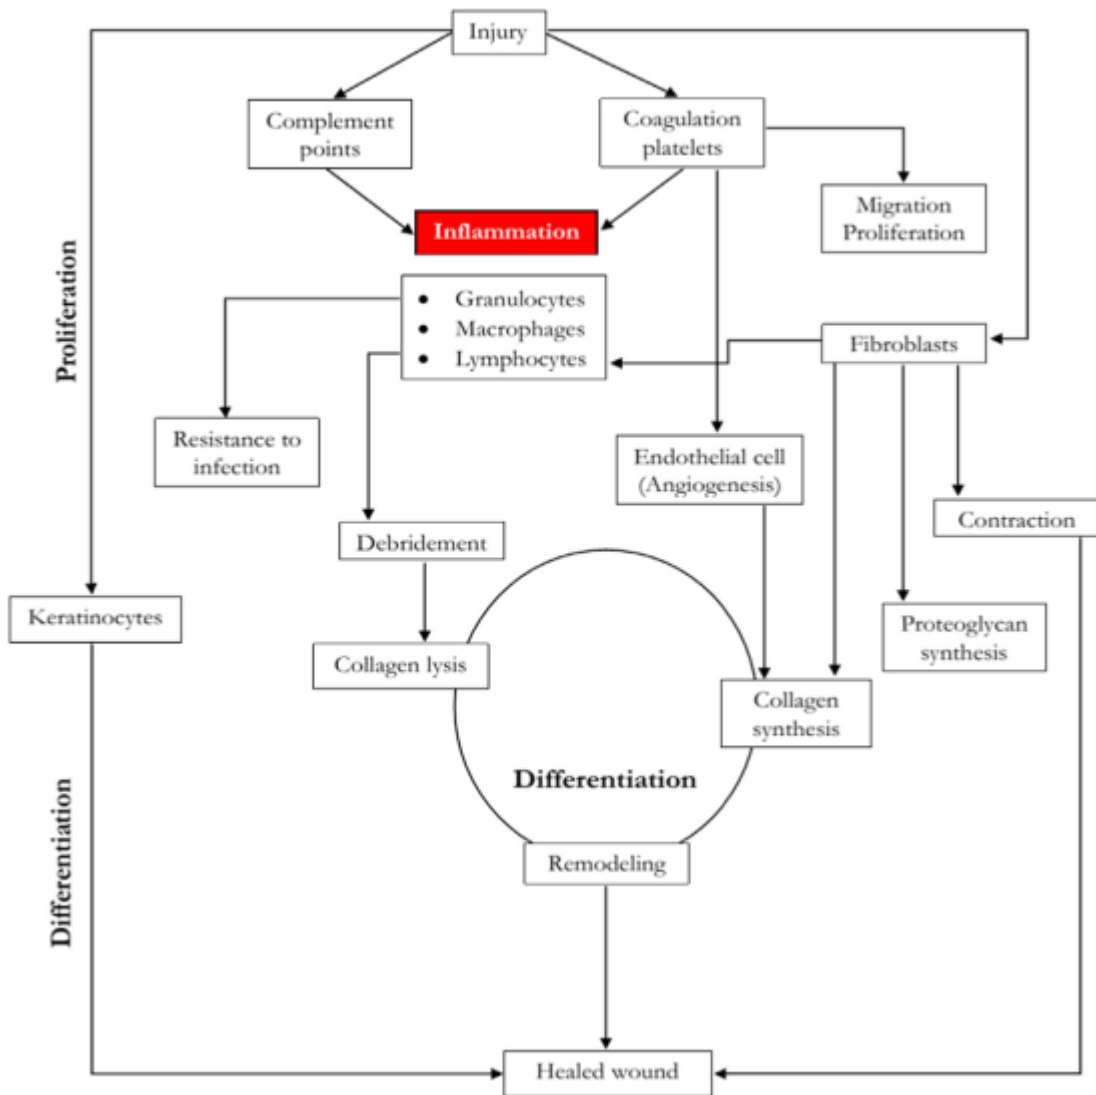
Injury

Complement points

Coagulation platelets

Inflammation

Migration Proliferation

Proliferation

- Granulocytes
- Macrophages
- Lymphocytes

Fibroblasts

Resistance to infection

Endothelial cell (Angiogenesis)

Contraction

Debridement

Keratinocytes

Collagen lysis

Proteoglycan synthesis

Collagen synthesis

Differentiation

Differentiation

Remodeling

Healed wound